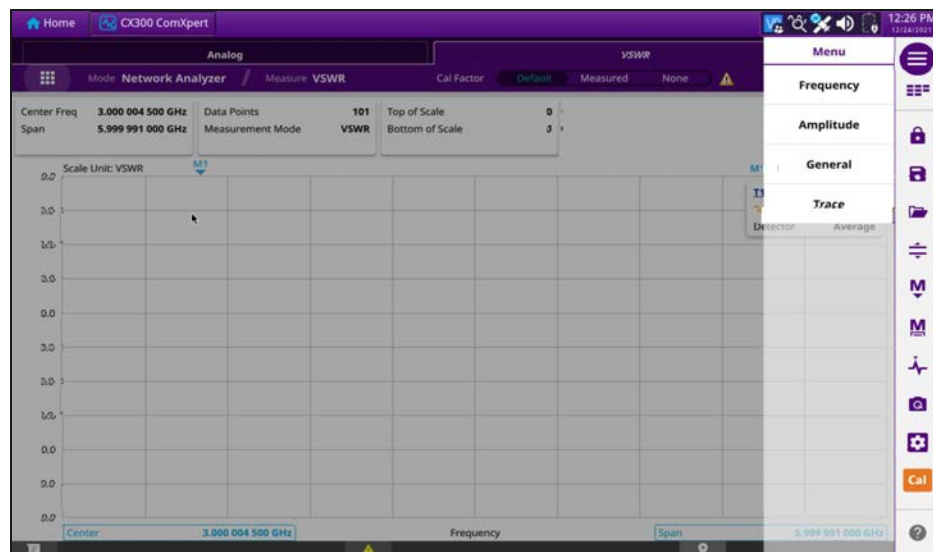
Home CX300 ComXpert 12:26 PM 12/24/2021

Analog VSWR

Mode Network Analyzer Measure VSWR Cal Factor Default Measured None

Menu

Frequency

Amplitude

General

Trace

Cal

| Center Freq | 3.000 004 500 GHz |
|---|---|
| Span | 5.999 991 000 GHz |

| Data Points | 101 |
|---|---|
| Measurement Mode | VSWR |

| Top of Scale | 0 |
|---|---|
| Bottom of Scale | 3 |

Scale Unit: VSWR

M1

M1

T1

Detector Average

0.0
3.0
3.0
3.0
0.0
3.0
3.0
3.0
0.0
0.0
0.0

Center 3.000 004 500 GHz Frequency Span 5.999 991 000 GHz